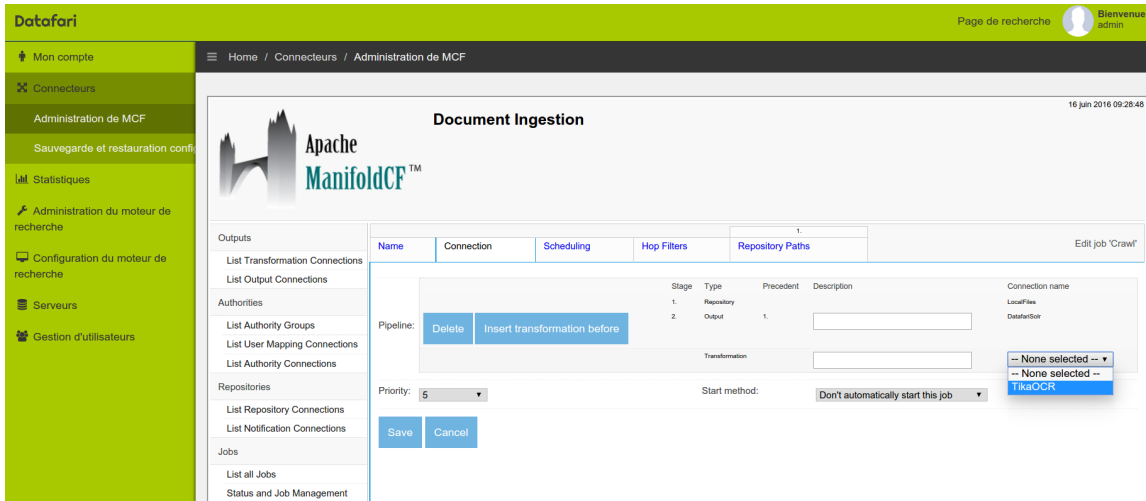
Datafari

Page de recherche

Bienvenue
admin

Mon compte

Connecteurs

Administration de MCF

Sauvegarde et restauration confi

Statistiques

Administration du moteur de recherche

Configuration du moteur de recherche

Serveurs

Gestion d'utilisateurs

≡ Home / Connecteurs / Administration de MCF

Apache
ManifoldCF™

Document Ingestion

16 juin 2016 09:28:48

Outputs

List Transformation Connections

List Output Connections

Authorities

List Authority Groups

List User Mapping Connections

List Authority Connections

Repositories

List Repository Connections

List Notification Connections

Jobs

List all Jobs

Status and Job Management

| Name | Connection | Scheduling | Hop Filters | 1. Repository Paths |
|---|---|---|---|---|

Edit job 'Crawl'

Pipeline:

Delete

Insert transformation before

| Stage | Type | Precedent | Description | Connection name |
|---|---|---|---|---|
| 1. | Repository | | | LocalFiles |
| 2. | Output | 1. | | DatafariSolr |
| | Transformation | | | -- None selected -- |

-- None selected --
TikaOCR

Priority: 5

Start method: Don't automatically start this job

Save

Cancel